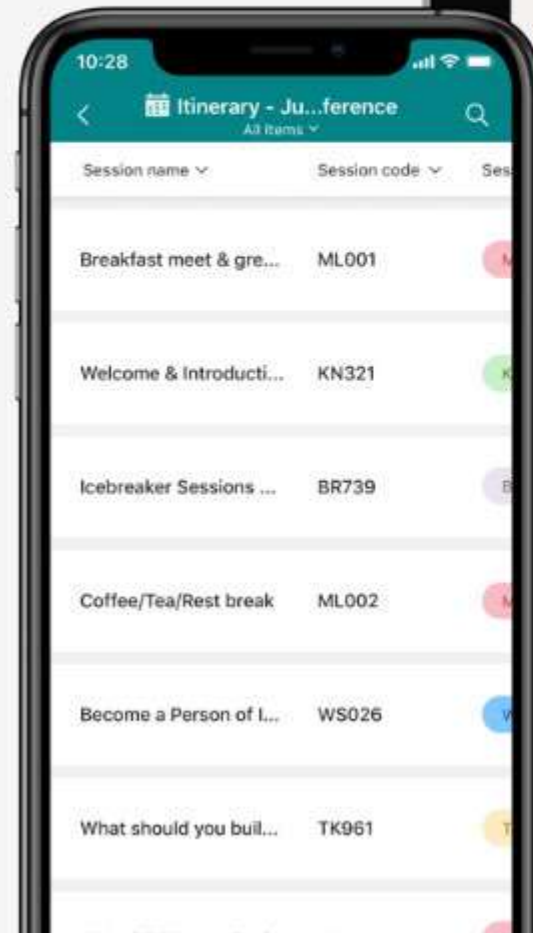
10:28

Itinerary - Ju...ference
All items

Session name | Session code | Ses

| Session name | Session code | Ses |
|---|---|---|
| Breakfast meet & gre... | ML001 | M |
| Welcome & Introducti... | KN321 | K |
| Icebreaker Sessions ... | BR739 | B |
| Coffee/Tea/Rest break | ML002 | M |
| Become a Person of I... | WS026 | W |
| What should you buil... | TK961 | T |